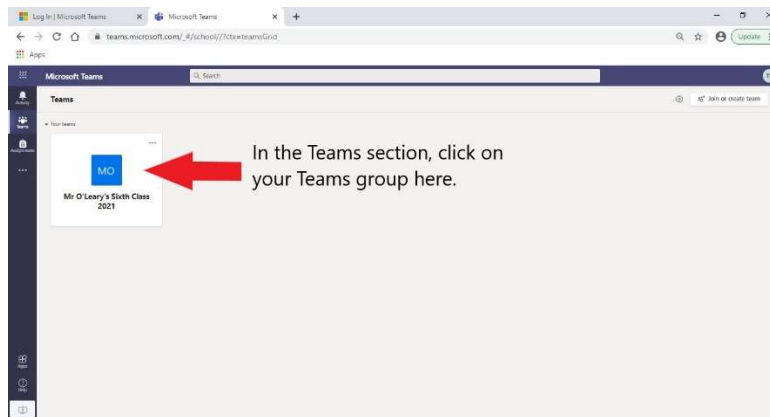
Log In | Microsoft Teams
Microsoft Teams
teams.microsoft.com/_#/school//?ctx=teamsGrid
Update
Apps
Microsoft Teams
Search
Activity
Teams
Assignments
Teams
Join or create team
Your teams
MO
Mr O'Leary's Sixth Class 2021
In the Teams section, click on your Teams group here.
Apps
Help